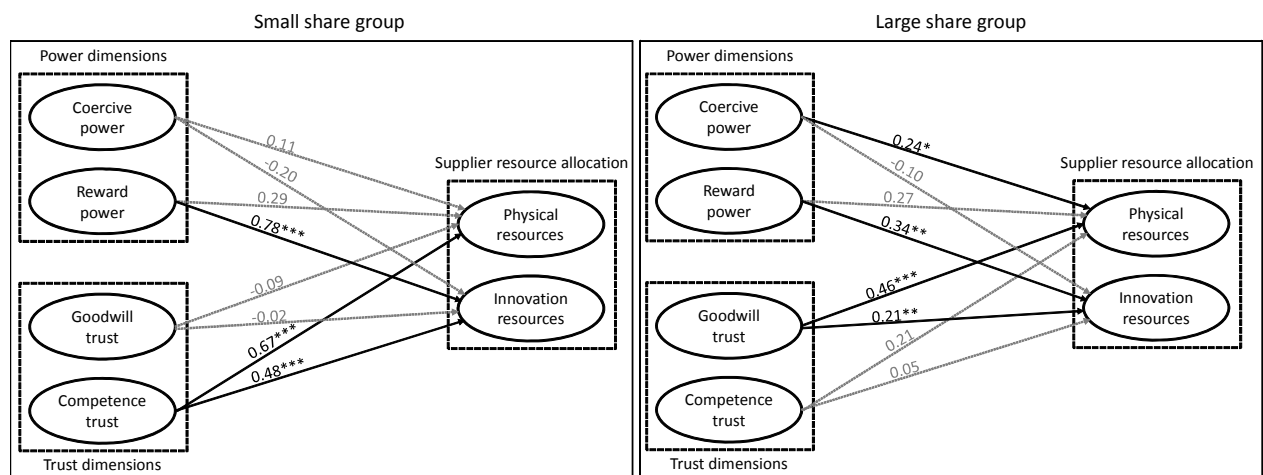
Small share group

Power dimensions

Coercive power

Reward power

0.11

-0.20

0.29

0.78***

Supplier resource allocation

Physical resources

Innovation resources

-0.09

-0.02

0.67***

0.48***

Goodwill trust

Competence trust

Trust dimensions

Large share group

Power dimensions

Coercive power

Reward power

0.24*

-0.10

0.27

0.34**

Supplier resource allocation

Physical resources

Innovation resources

0.46***

0.21**

0.21

0.05

Goodwill trust

Competence trust

Trust dimensions